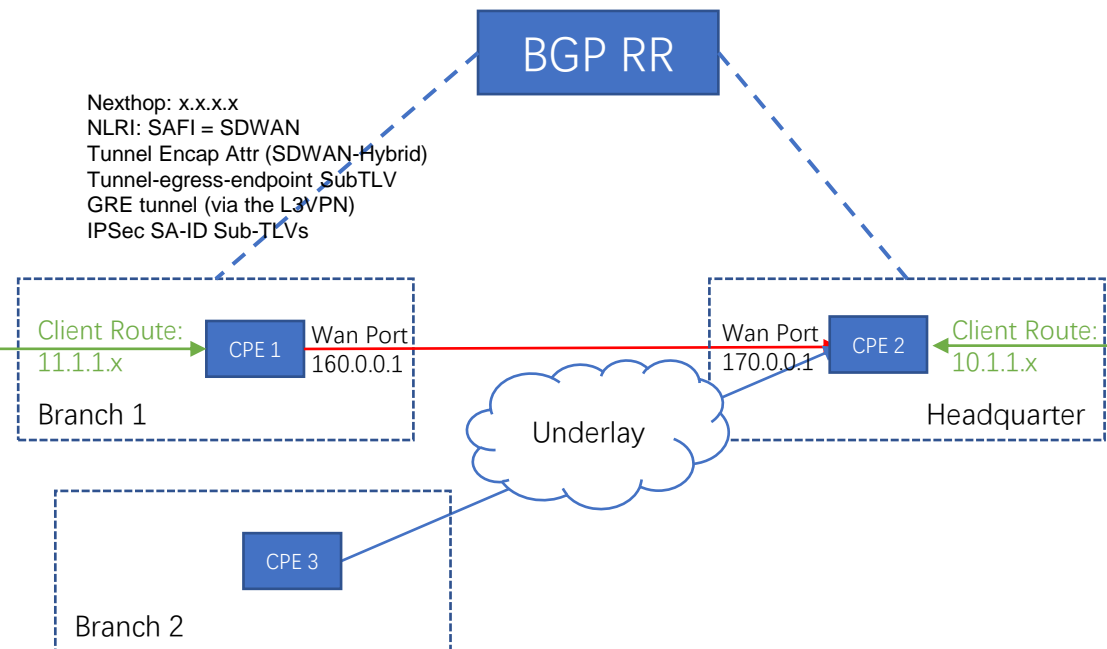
BGP RR

Nexthop: x.x.x.x
NLRI: SAFI = SDWAN
Tunnel Encap Attr (SDWAN-Hybrid)
Tunnel-egress-endpoint SubTLV
GRE tunnel (via the L3VPN)
IPSec SA-ID Sub-TLVs

Client Route:
11.1.1.x

CPE 1

Wan Port
160.0.0.1

Branch 1

Wan Port
170.0.0.1

CPE 2

Client Route:
10.1.1.x

Headquarter

Underlay

CPE 3

Branch 2